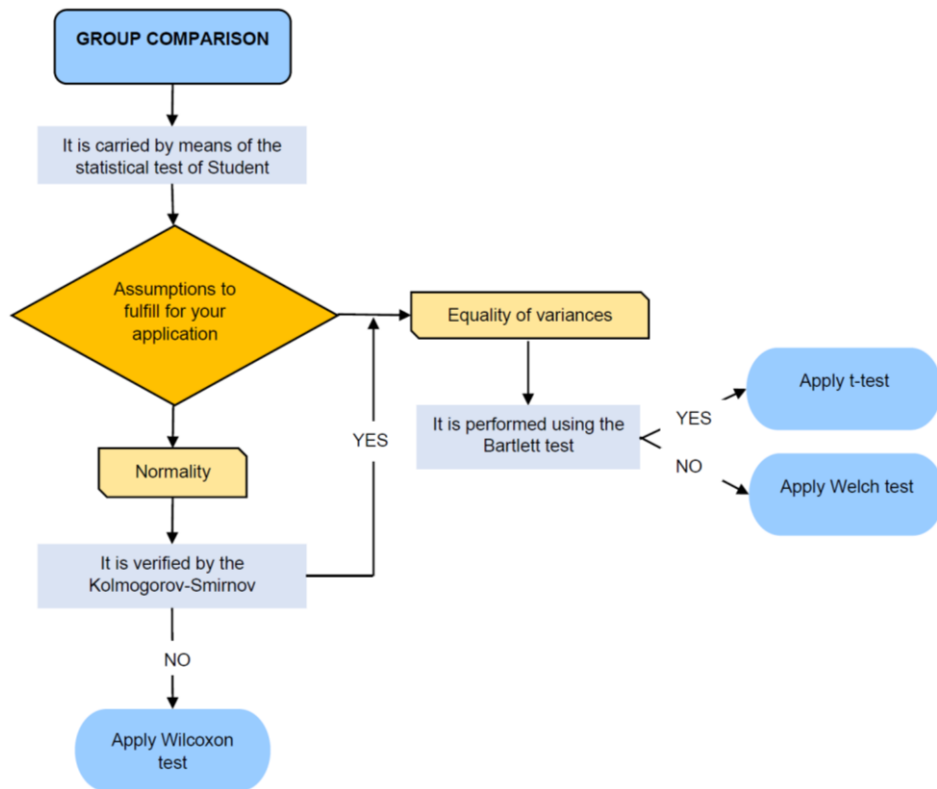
GROUP COMPARISON

It is carried by means of the statistical test of Student

Assumptions to fulfill for your application

Equality of variances

It is performed using the Bartlett test

YES

Apply t-test

NO

Apply Welch test

YES

Normality

It is verified by the Kolmogorov-Smirnov

NO

Apply Wilcoxon test